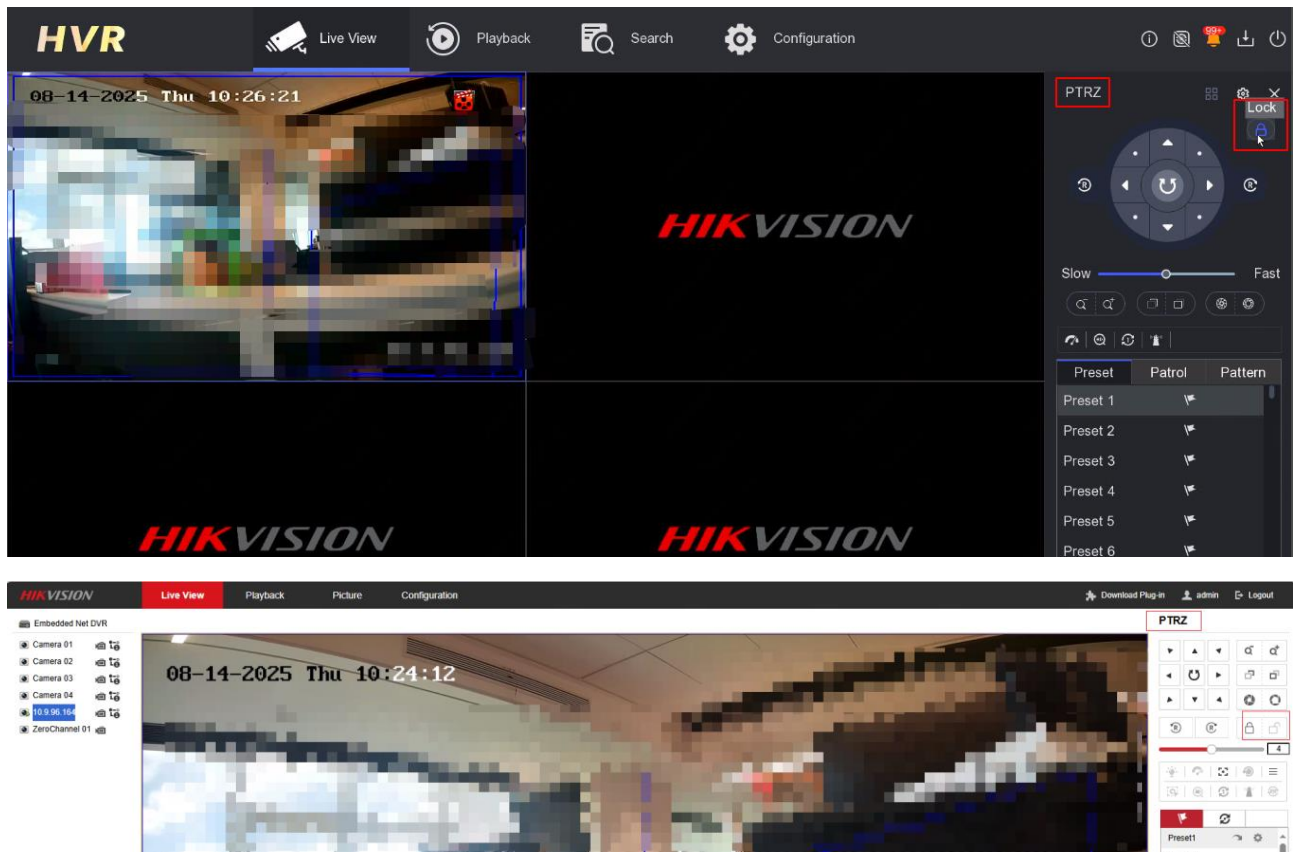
HVR

Live View Playback Search Configuration

99+

08-14-2025 Thu 10:26:21

HIKVISION

HIKVISION

HIKVISION

PTRZ

Lock

Slow Fast

| Preset | Patrol | Pattern |
|---|---|---|
| Preset 1 | | |
| Preset 2 | | |
| Preset 3 | | |
| Preset 4 | | |
| Preset 5 | | |
| Preset 6 | | |

HIKVISION Live View Playback Picture Configuration

Download Plug-in admin Logout

Embedded Net DVR
Camera 01
Camera 02
Camera 03
Camera 04
10.9.96.164
ZeroChannel 01

08-14-2025 Thu 10:24:12

PTRZ

4

Preset1